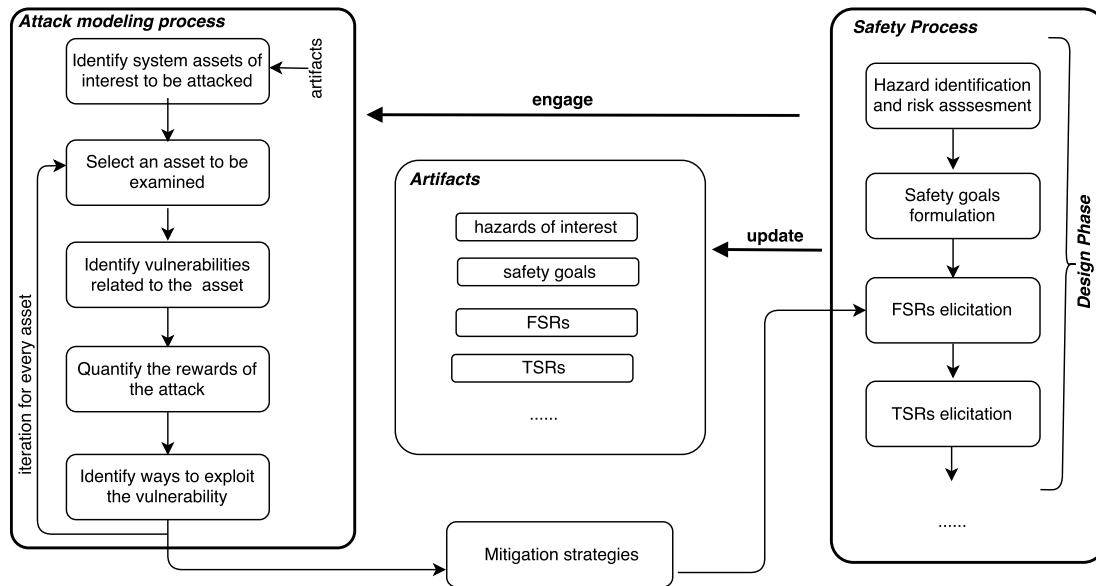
Attack modeling process

Identify system assets of interest to be attacked

artifacts

Select an asset to be examined

Identify vulnerabilities related to the asset

Quantify the rewards of the attack

Identify ways to exploit the vulnerability

iteration for every asset

engage

Artifacts

hazards of interest

safety goals

FSRs

TSRs

......

update

Mitigation strategies

Safety Process

Hazard identification and risk asssesment

Safety goals formulation

FSRs elicitation

TSRs elicitation

......

Design Phase